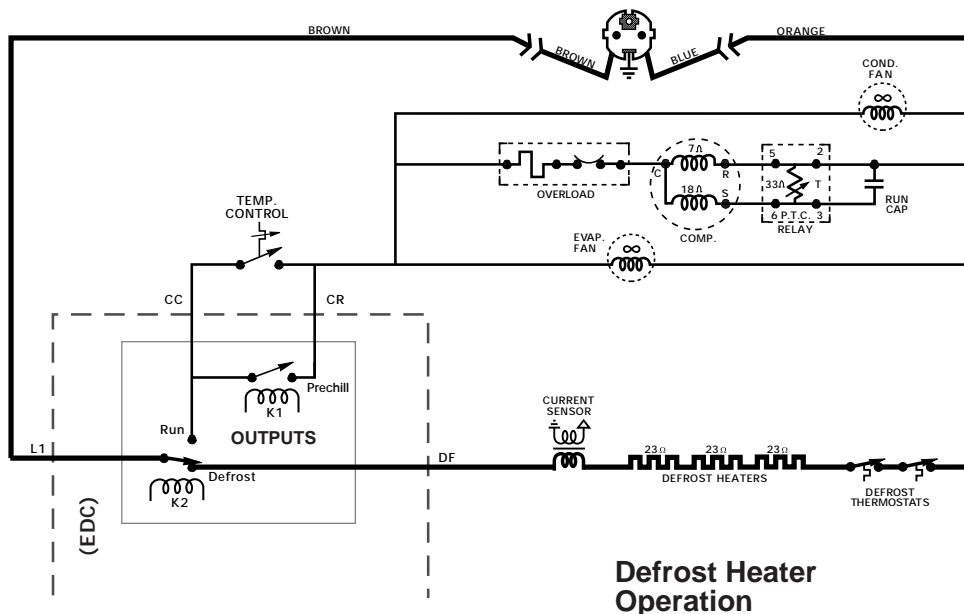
BROWN
ORANGE
BROWN
BLUE
COND. FAN
OVERLOAD
C
7Ω
R
18Ω
S
COMP.
5
2
33Ω
T
6 P.T.C. 3
RELAY
RUN CAP
TEMP. CONTROL
EVAP. FAN
CC
CR
Prechill
K1
Run
OUTPUTS
L1
Defrost
K2
(EDC)
DF
CURRENT SENSOR
23Ω
23Ω
23Ω
DEFROST HEATERS
DEFROST THERMOSTATS

Defrost Heater Operation